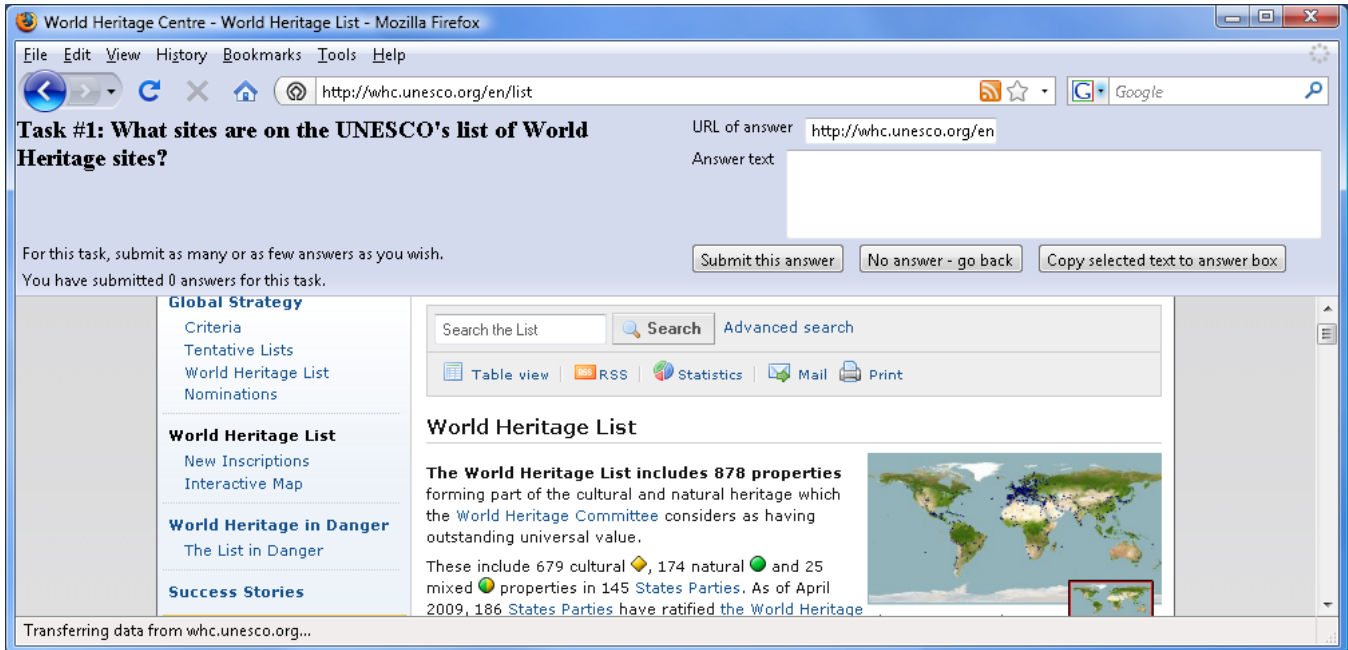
World Heritage Centre - World Heritage List - Mozilla Firefox

File Edit View History Bookmarks Tools Help

http://whc.unesco.org/en/list

Google

Task #1: What sites are on the UNESCO's list of World Heritage sites?

URL of answer http://whc.unesco.org/en

Answer text

For this task, submit as many or as few answers as you wish.

You have submitted 0 answers for this task.

Submit this answer No answer - go back Copy selected text to answer box

Global Strategy
Criteria
Tentative Lists
World Heritage List
Nominations

World Heritage List
New Inscriptions
Interactive Map

World Heritage in Danger
The List in Danger

Success Stories

Search the List Search Advanced search

Table view RSS Statistics Mail Print

World Heritage List

The World Heritage List includes 878 properties forming part of the cultural and natural heritage which the World Heritage Committee considers as having outstanding universal value.

These include 679 cultural, 174 natural and 25 mixed properties in 145 States Parties. As of April 2009, 186 States Parties have ratified the World Heritage

Transferring data from whc.unesco.org...